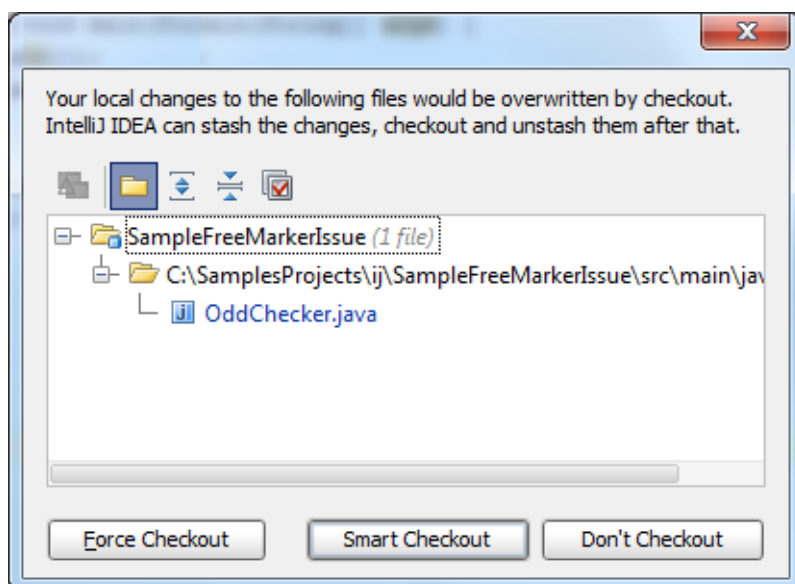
Your local changes to the following files would be overwritten by checkout. IntelliJ IDEA can stash the changes, checkout and unstash them after that.

SampleFreeMarkerIssue (1 file)
C:\SamplesProjects\ij\SampleFreeMarkerIssue\src\main\jav
OddChecker.java

Force Checkout
Smart Checkout
Don't Checkout